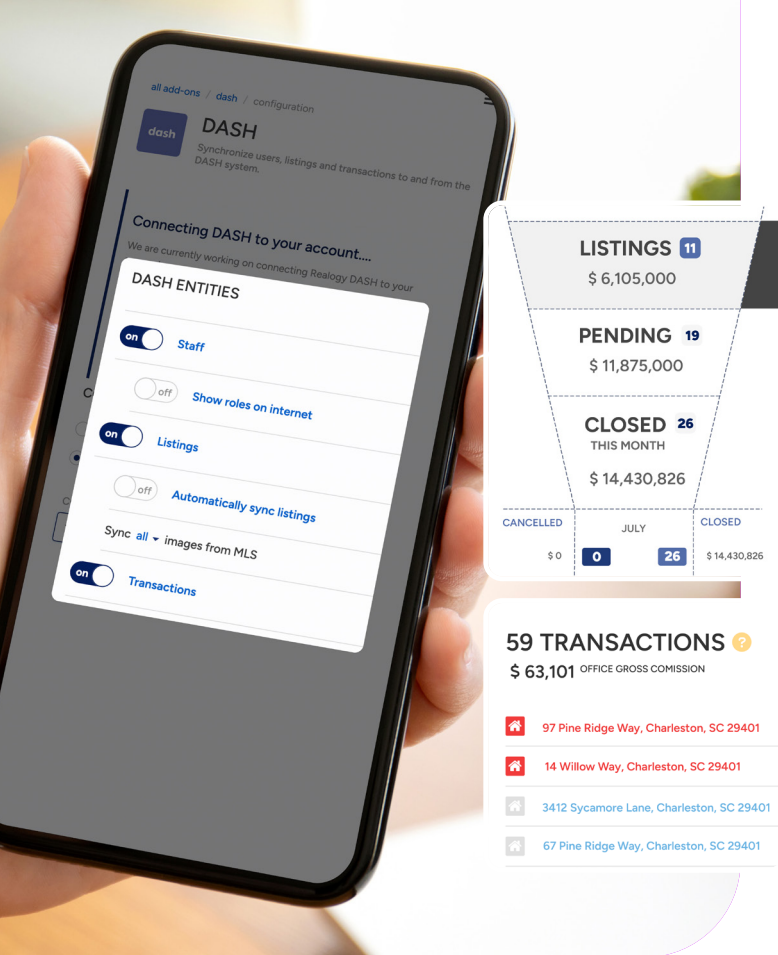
all add-ons / dash / configuration

dash

DASH

Synchronize users, listings and transactions to and from the DASH system.

Connecting DASH to your account....

We are currently working on connecting Realogy DASH to your

DASH ENTITIES

on Staff

off Show roles on internet

on Listings

off Automatically sync listings

Sync all images from MLS

on Transactions

LISTINGS 11
$ 6,105,000

PENDING 19
$ 11,875,000

CLOSED 26
THIS MONTH
$ 14,430,826

| CANCELLED | JULY | CLOSED |
|---|---|---|
| $ 0 | 0 26 | $ 14,430,826 |

59 TRANSACTIONS
$ 63,101 OFFICE GROSS COMISSION

97 Pine Ridge Way, Charleston, SC 29401
14 Willow Way, Charleston, SC 29401
3412 Sycamore Lane, Charleston, SC 29401
67 Pine Ridge Way, Charleston, SC 29401